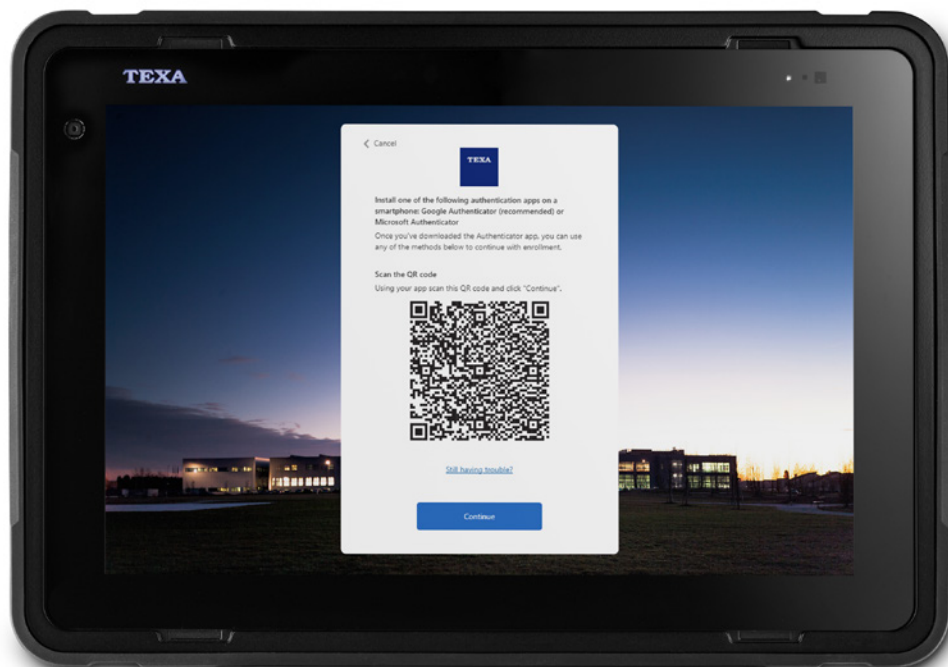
TEXA

< Cancel

TEXA

Install one of the following authentication apps on a smartphone: Google Authenticator (recommended) or Microsoft Authenticator

Once you've downloaded the Authenticator app, you can use any of the methods below to continue with enrollment.

Scan the QR code

Using your app scan this QR code and click "Continue".

Still having trouble?

Continue